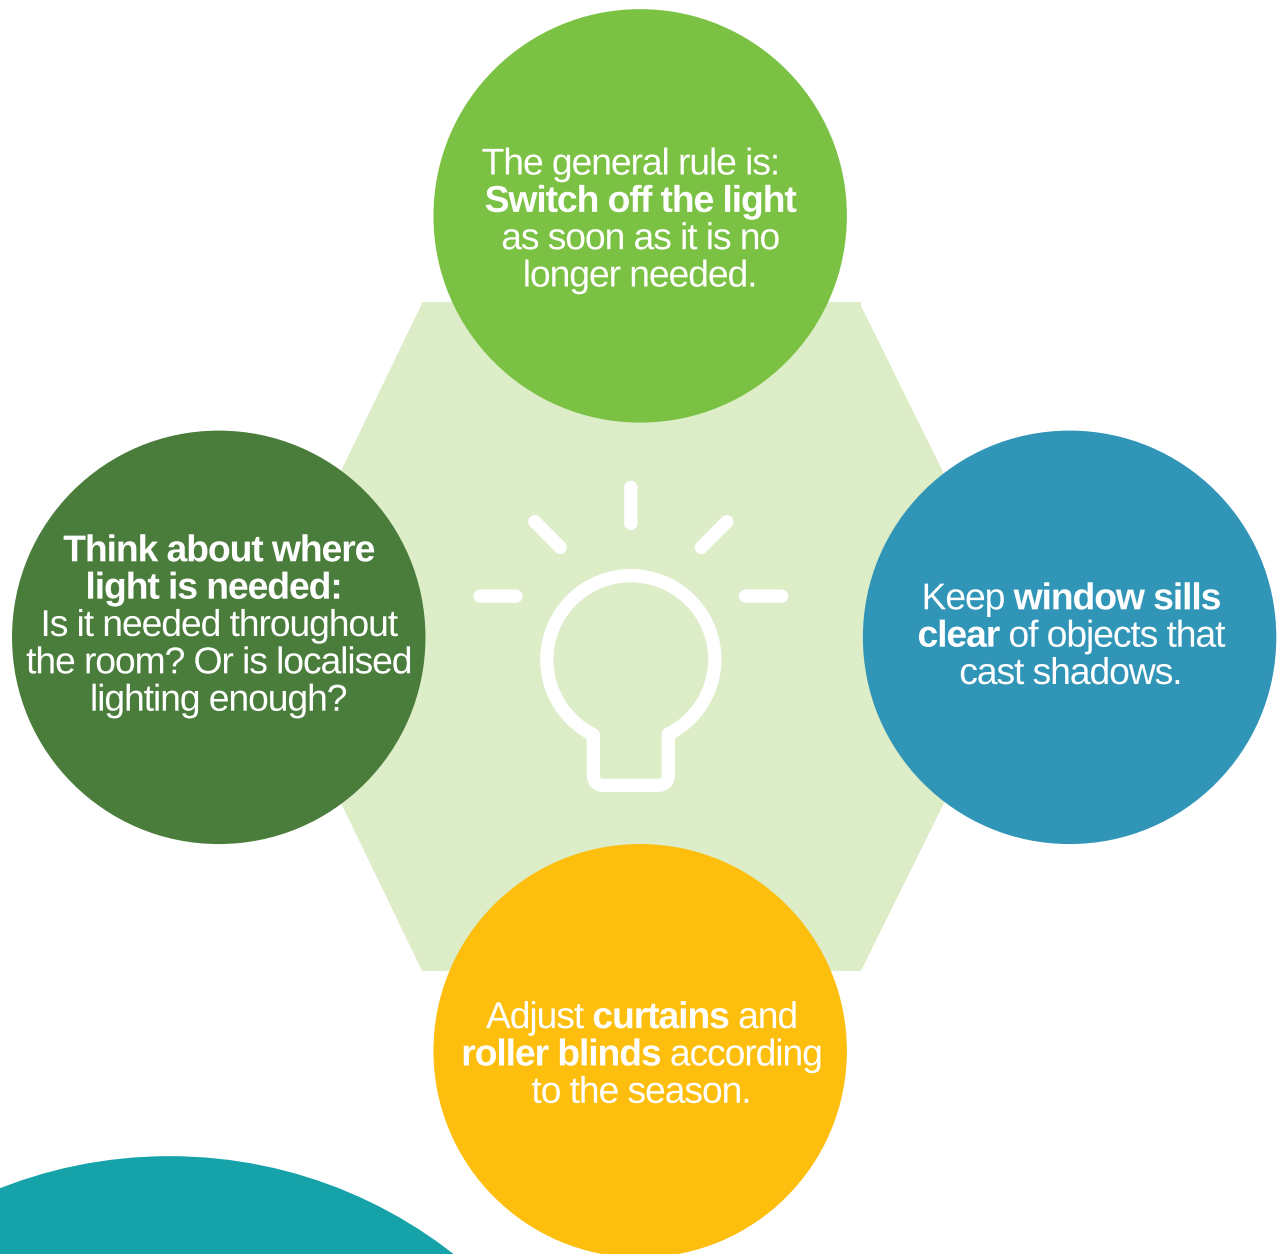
The general rule is: Switch off the light as soon as it is no longer needed.

Think about where light is needed: Is it needed throughout the room? Or is localised lighting enough?

Keep window sills clear of objects that cast shadows.

Adjust curtains and roller blinds according to the season.